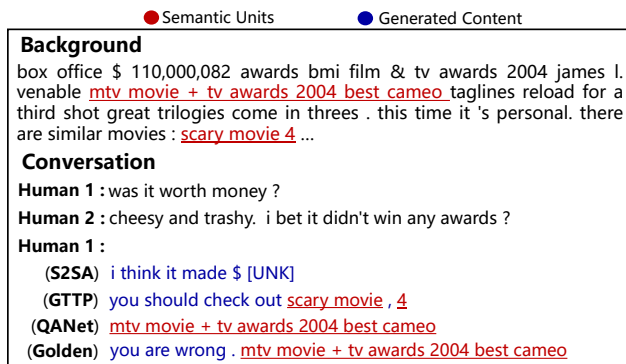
Semantic Units Generated Content

Background

box office \$ 110,000,082 awards bmi film & tv awards 2004 james l. venable mtv movie + tv awards 2004 best cameo taglines reload for a third shot great trilogies come in threes . this time it 's personal. there are similar movies : scary movie 4 ...

Conversation

Human 1 : was it worth money ?

Human 2 : cheesy and trashy. i bet it didn't win any awards ?

Human 1 :

(S2SA) i think it made \$ [UNK]

(GTTP) you should check out scary movie , 4

(QANet) mtv movie + tv awards 2004 best cameo

(Golden) you are wrong . mtv movie + tv awards 2004 best cameo